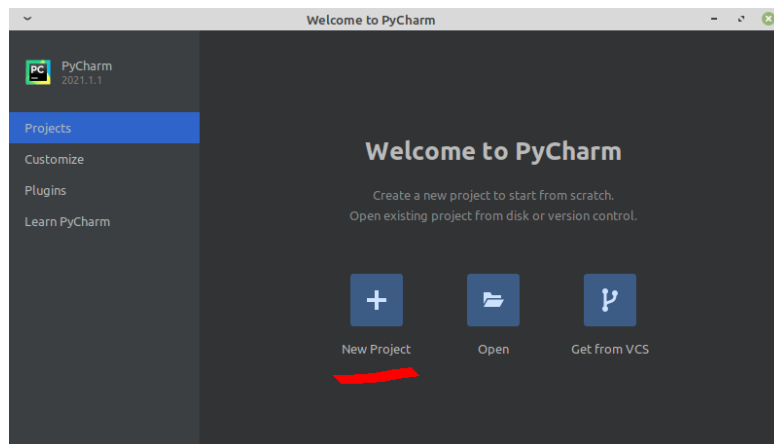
Welcome to PyCharm

PC
PyCharm
2021.1.1

Projects
Customize
Plugins
Learn PyCharm

Welcome to PyCharm

Create a new project to start from scratch.
Open existing project from disk or version control.

New Project
Open
Get from VCS